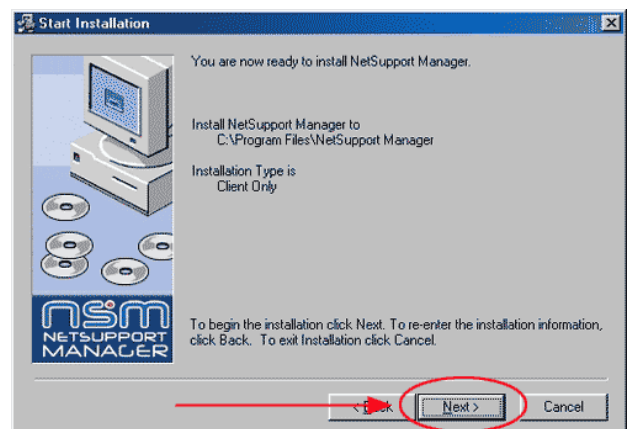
Start Installation

You are now ready to install NetSupport Manager.

Install NetSupport Manager to
C:\Program Files\NetSupport Manager

Installation Type is
Client Only

nsm
NETSUPPORT
MANAGER

To begin the installation click Next. To re-enter the installation information, click Back. To exit Installation click Cancel.

< B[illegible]ck
Next >
Cancel